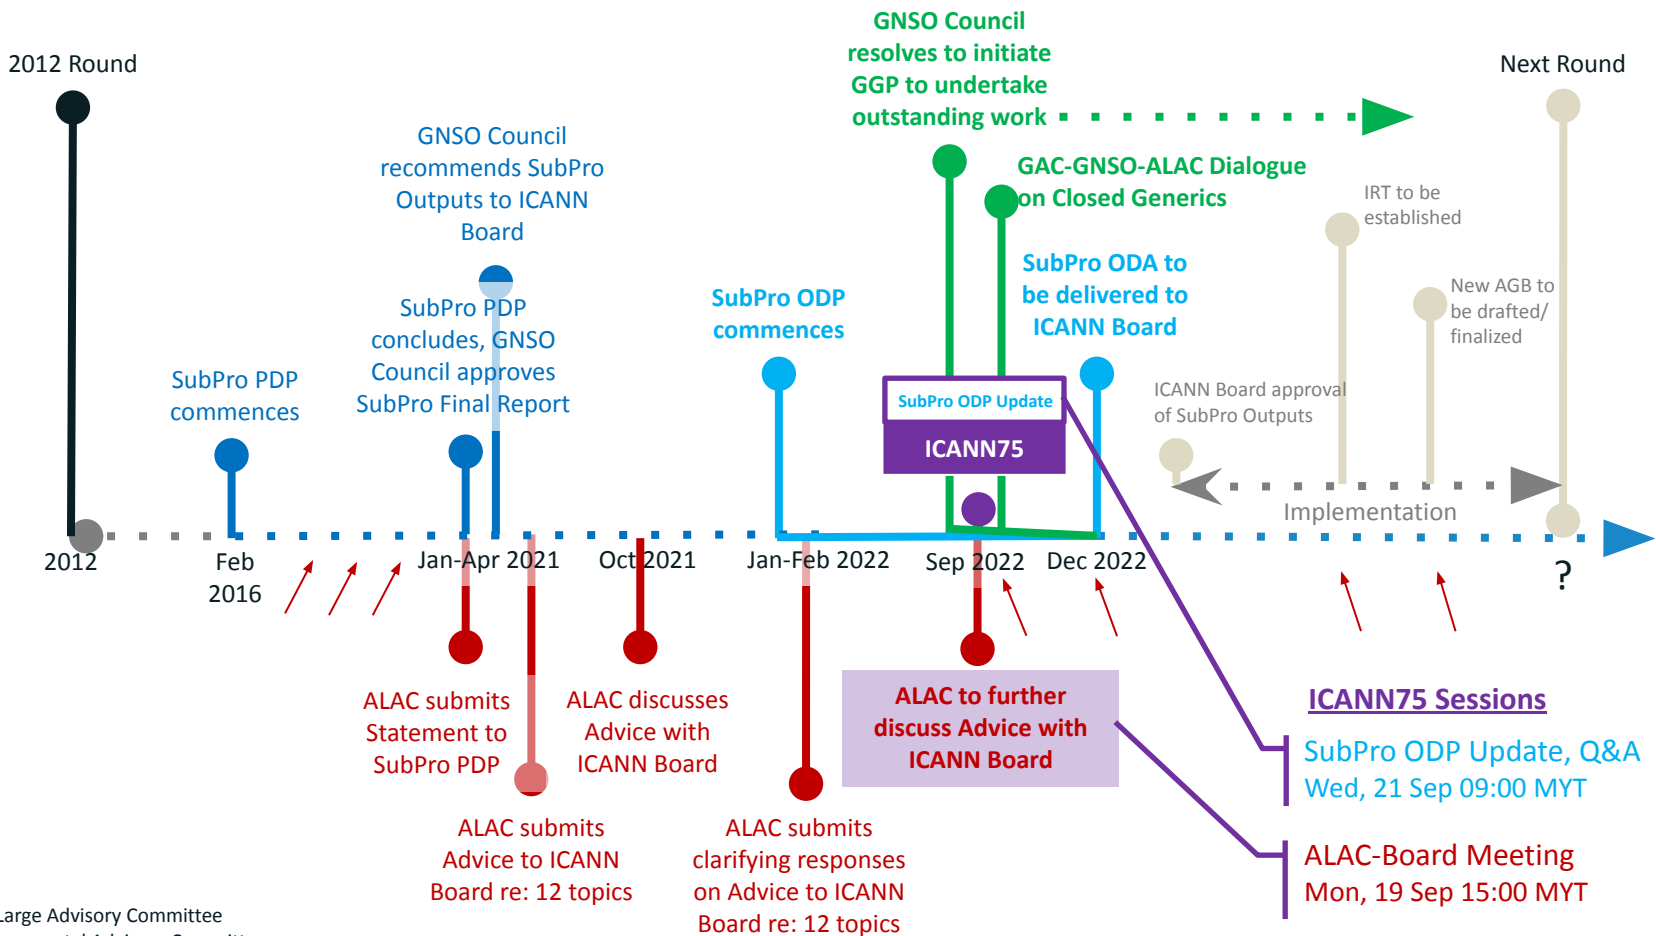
2012 Round

GNSO Council resolves to initiate GGP to undertake outstanding work

Next Round

GNSO Council recommends SubPro Outputs to ICANN Board

GAC-GNSO-ALAC Dialogue on Closed Generics

IRT to be established

SubPro ODA to be delivered to ICANN Board

New AGB to be drafted/ finalized

SubPro PDP concludes, GNSO Council approves SubPro Final Report

SubPro ODP commences

SubPro PDP commences

SubPro ODP Update

ICANN75

ICANN Board approval of SubPro Outputs

Implementation

2012

Feb 2016

Jan-Apr 2021

Oct 2021

Jan-Feb 2022

Sep 2022

Dec 2022

?

ALAC submits Statement to SubPro PDP

ALAC discusses Advice with ICANN Board

ALAC to further discuss Advice with ICANN Board

ICANN75 Sessions

SubPro ODP Update, Q&A
Wed, 21 Sep 09:00 MYT

ALAC submits Advice to ICANN Board re: 12 topics

ALAC submits clarifying responses on Advice to ICANN Board re: 12 topics

ALAC-Board Meeting
Mon, 19 Sep 15:00 MYT

Large Advisory Committee
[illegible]